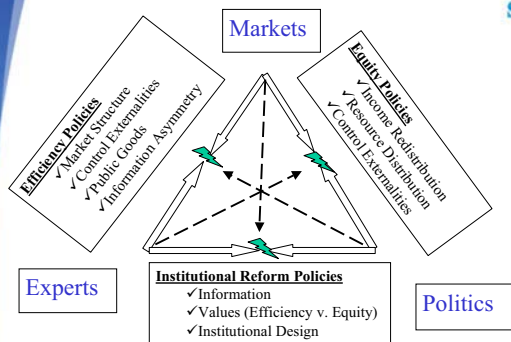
Markets

Efficiency Policies
✓Market Structure
✓Control Externalities
✓Public Goods
✓Information Asymmetry

Equity Policies
✓Income Redistribution
✓Resource Distribution
✓Control Externalities

Experts

Institutional Reform Policies
✓Information
✓Values (Efficiency v. Equity)
✓Institutional Design

Politics